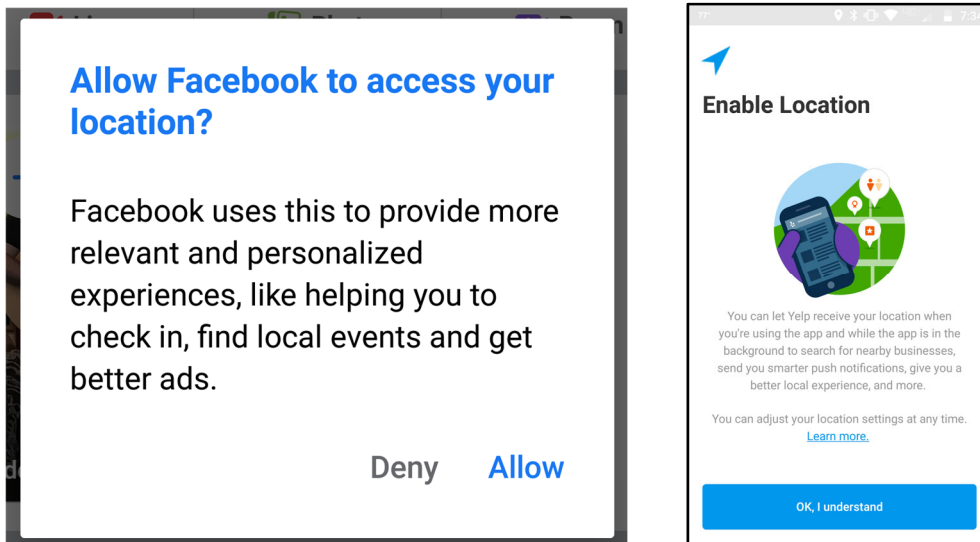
Allow Facebook to access your location?

Facebook uses this to provide more relevant and personalized experiences, like helping you to check in, find local events and get better ads.

Deny Allow

7:34

Enable Location

You can let Yelp receive your location when you're using the app and while the app is in the background to search for nearby businesses, send you smarter push notifications, give you a better local experience, and more.

You can adjust your location settings at any time. Learn more.

OK, I understand